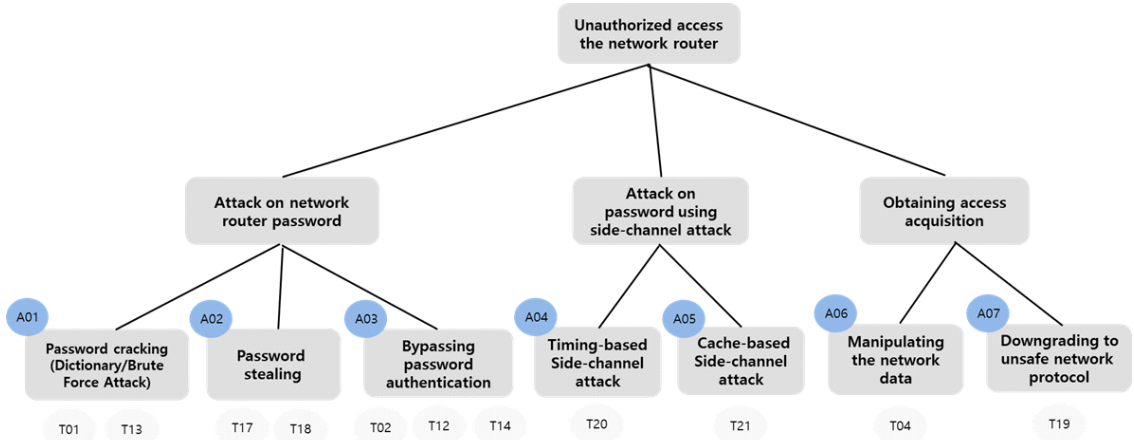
Unauthorized access the network router

Attack on network router password

Attack on password using side-channel attack

Obtaining access acquisition

A01
Password cracking (Dictionary/Brute Force Attack)

A02
Password stealing

A03
Bypassing password authentication

A04
Timing-based Side-channel attack

A05
Cache-based Side-channel attack

A06
Manipulating the network data

A07
Downgrading to unsafe network protocol

T01 T13 T17 T18 T02 T12 T14 T20 T21 T04 T19